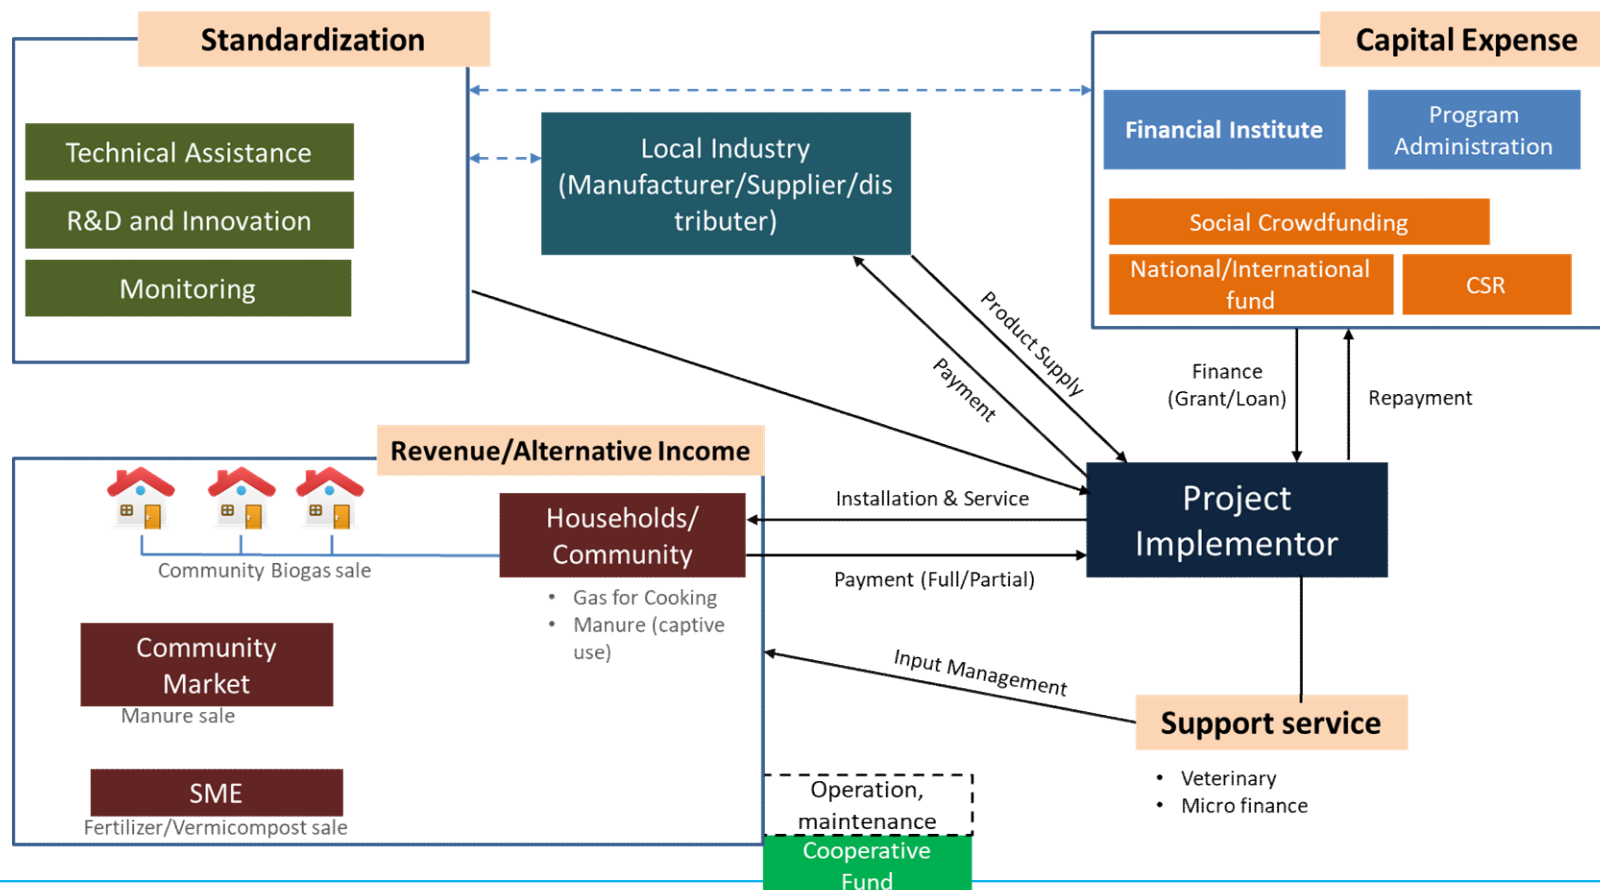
Standardization

Technical Assistance

R&D and Innovation

Monitoring

Local Industry (Manufacturer/Supplier/distributer)

Capital Expense

Financial Institute

Program Administration

Social Crowdfunding

National/International fund

CSR

Product Supply

Payment

Finance (Grant/Loan)

Repayment

Revenue/Alternative Income

Households/ Community

Community Biogas sale

• Gas for Cooking
• Manure (captive use)

Installation & Service

Payment (Full/Partial)

Project Implementor

Community Market

Manure sale

Input Management

Support service

• Veterinary
• Micro finance

SME

Fertilizer/Vermicompost sale

Operation, maintenance

Cooperative Fund